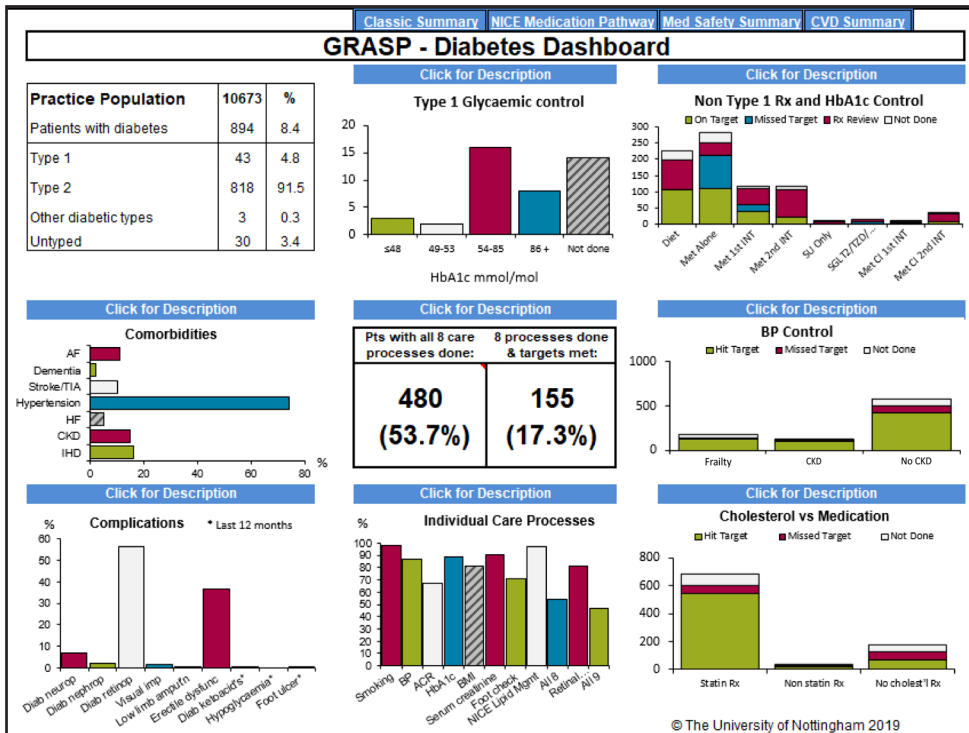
Classic Summary | NICE Medication Pathway | Med Safety Summary | CVD Summary

GRASP - Diabetes Dashboard

| Practice Population | 10673 | % |
|---|---|---|
| Patients with diabetes | 894 | 8.4 |
| Type 1 | 43 | 4.8 |
| Type 2 | 818 | 91.5 |
| Other diabetic types | 3 | 0.3 |
| Untyped | 30 | 3.4 |

Click for Description

Type 1 Glycaemic control

20
15
10
5
0

≤48 49-53 54-85 86 + Not done

HbA1c mmol/mol

Click for Description

Non Type 1 Rx and HbA1c Control

On Target Missed Target Rx Review Not Done

300 250 200 150 100 50 0

Diet Met Alone Met 1st INT Met 2nd INT SU Only SGLT2/TZD/... Met CI 1st INT Met CI 2nd INT

Click for Description

Comorbidities

AF
Dementia
Stroke/TIA
Hypertension
HF
CKD
IHD

0 20 40 60 80 %

Click for Description

| Pts with all 8 care processes done: | 8 processes done & targets met: |
|---|---|
| 480 (53.7%) | 155 (17.3%) |

Click for Description

BP Control

Hit Target Missed Target Not Done

1000
500
0

Frailty CKD No CKD

Click for Description

% Complications * Last 12 months

60 50 40 30 20 10 0

Diab neurop Diab nephrop Diab retinop Visual imp Low limb amput'n Erectile dysfunc Diab ketoacid's* Hypoglycaemia* Foot ulcer*

Click for Description

% Individual Care Processes

100 90 80 70 60 50 40 30 20 10 0

Smoking BP ACR HbA1c BMI Serum creatinine Foot check NICE Lipid Mgmt All 8 Retinal... All 9

Click for Description

Cholesterol vs Medication

Hit Target Missed Target Not Done

800 600 400 200 0

Statin Rx Non statin Rx No cholest'l Rx

© The University of Nottingham 2019